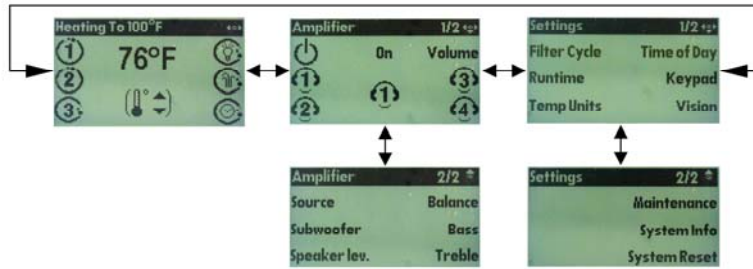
Heating To 100°F

①

②

③

76°F

Amplifier 1/2

On

Volume

①

②

①

③

④

Settings 1/2

Filter Cycle

Time of Day

Runtime

Keypad

Temp Units

Vision

Amplifier 2/2

Source

Balance

Subwoofer

Bass

Speaker lev.

Treble

Settings 2/2

Maintenance

System Info

System Reset